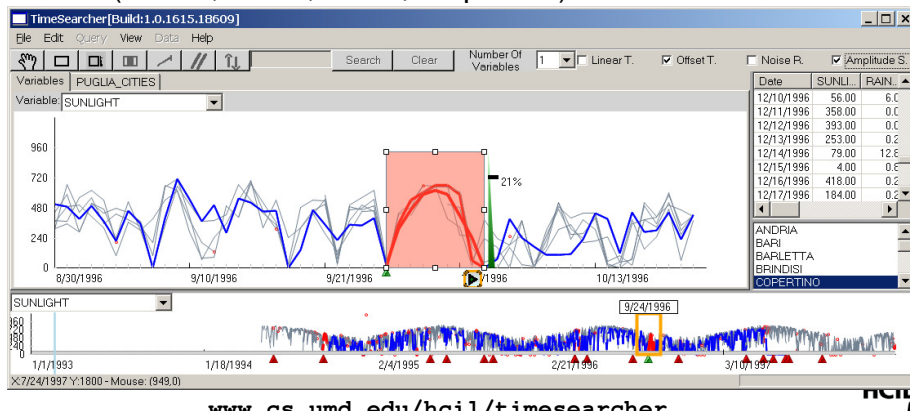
TimeSearcher[Build:1.0.1615.18609]

File Edit Query View Data Help

Search Clear Number Of Variables 1 Linear T. Offset T. Noise R. Amplitude S.

Variables PUGLIA_CITIES

Variable: SUNLIGHT

960
720
480
240
0

21%

8/30/1996 9/10/1996 9/21/1996 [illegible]/1996 10/13/1996

| Date | SUNLI... | RAIN... |
|---|---|---|
| 12/10/1996 | 56.00 | 6.0 |
| 12/11/1996 | 358.00 | 0.0 |
| 12/12/1996 | 393.00 | 0.0 |
| 12/13/1996 | 253.00 | 0.0 |
| 12/14/1996 | 79.00 | 12.8 |
| 12/15/1996 | 4.00 | 0.8 |
| 12/16/1996 | 418.00 | 0.2 |
| 12/17/1996 | 184.00 | 0.2 |

ANDRIA
BARI
BARLETTA
BRINDISI
COPERTINO

SUNLIGHT

9/24/1996

960
720
480
240
0

1/1/1993 1/18/1994 2/4/1995 2/21/1996 3/10/1997

X:7/24/1997 Y:1800 - Mouse: (949,0)

www.cs.umd.edu/hcil/timesearcher